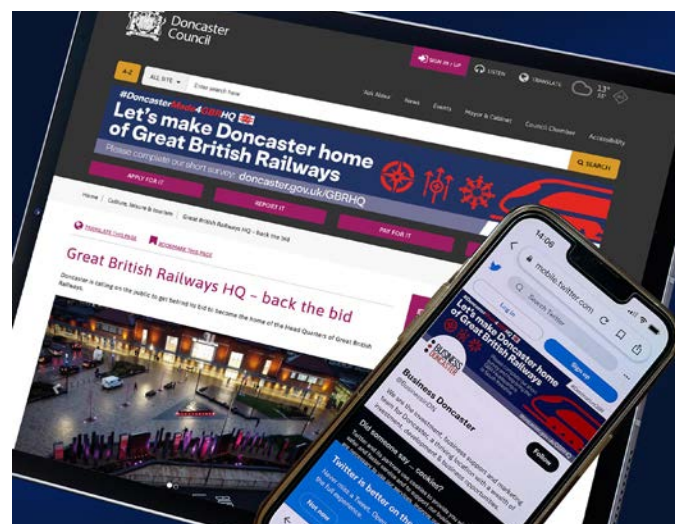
Doncaster Council

SIGN IN / UP

LISTEN

TRANSLATE

13°

A-Z

ALL SITE

Enter search here

Q SEARCH

Ask About

News

Events

Mayor & Cabinet

Council Chamber

Accessibility

#DoncasterMade4GBRHQ

Let's make Doncaster home of Great British Railways

Please complete our short survey: doncaster.gov.uk/GBRHQ

APPLY FOR IT

REPORT IT

PAY FOR IT

Home | Culture, leisure & tourism | Great British Railways HQ - back the bid

TRANSLATE THIS PAGE

BOOKMARK THIS PAGE

Great British Railways HQ - back the bid

Doncaster is calling on the public to get behind its bid to become the home of the Head Quarters of Great British Railways.

14:06

mobile.twitter.com

Log in

Search Twitter

Let's make Doncaster home of Great British Railways

BUSINESS DONCASTER

Sign up

Business Doncaster

@BusinessDN

We are the investment, business support and marketing team for Doncaster, a thriving location with a wealth of investment, development & business opportunities.

Follow

Did someone say … cookies?

Twitter is better on the app

Never miss a Tweet. Open the app for the full experience.

Not now

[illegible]